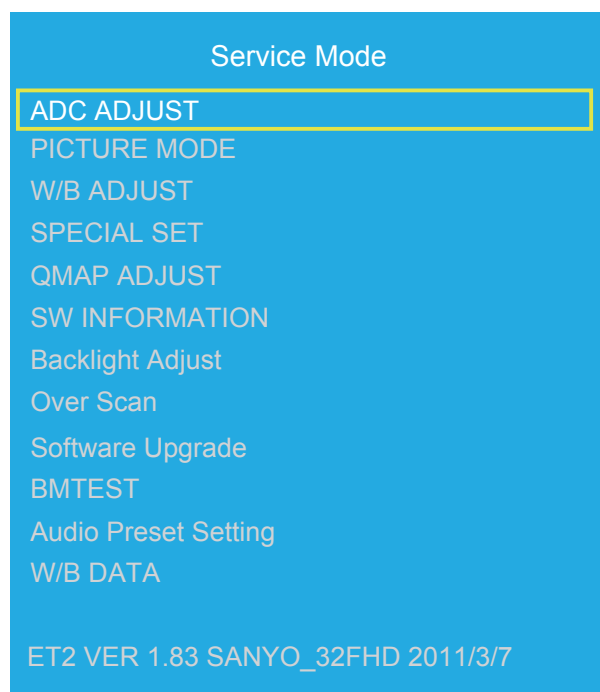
Service Mode

ADC ADJUST
PICTURE MODE
W/B ADJUST
SPECIAL SET
QMAP ADJUST
SW INFORMATION
Backlight Adjust
Over Scan
Software Upgrade
BMTEST
Audio Preset Setting
W/B DATA

ET2 VER 1.83 SANYO_32FHD 2011/3/7